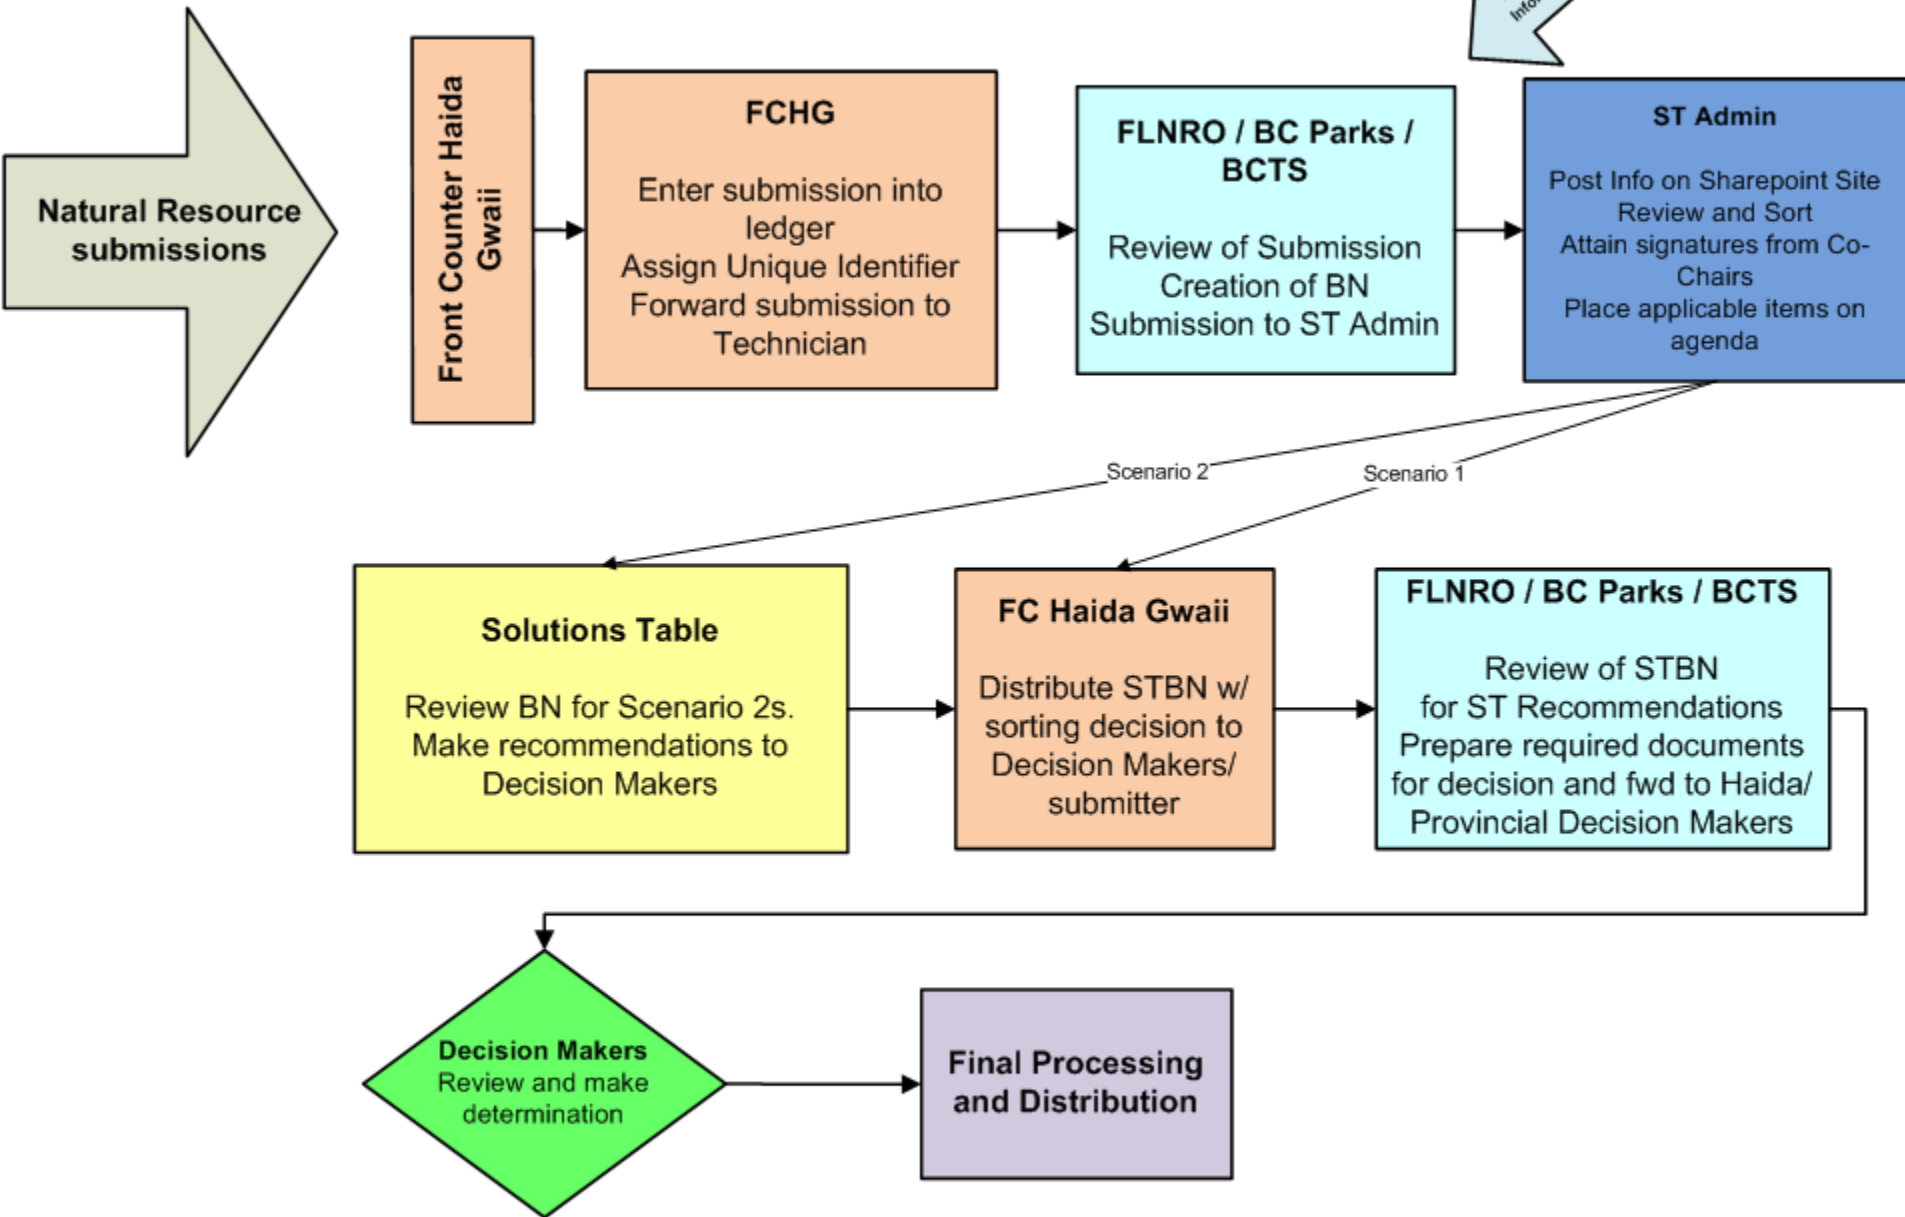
Natural Resource submissions

Front Counter Haida Gwaii

FCHG

Enter submission into ledger
Assign Unique Identifier
Forward submission to Technician

FLNRO / BC Parks / BCTS

Review of Submission
Creation of BN
Submission to ST Admin

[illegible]

ST Admin

Post Info on Sharepoint Site
Review and Sort
Attain signatures from Co-Chairs
Place applicable items on agenda

Scenario 2

Scenario 1

Solutions Table

Review BN for Scenario 2s.
Make recommendations to Decision Makers

FC Haida Gwaii

Distribute STBN w/ sorting decision to Decision Makers/ submitter

FLNRO / BC Parks / BCTS

Review of STBN for ST Recommendations
Prepare required documents for decision and fwd to Haida/ Provincial Decision Makers

Decision Makers
Review and make determination

Final Processing and Distribution